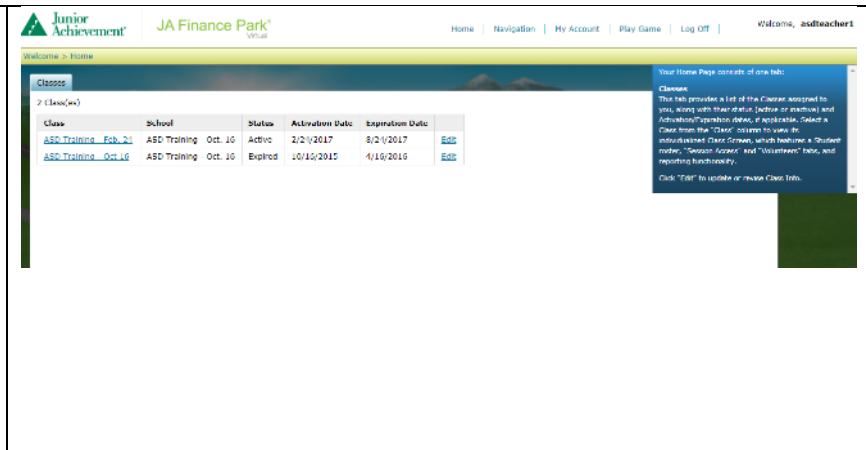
Junior Achievement® JA Finance Park® Virtual

Home | Navigation | My Account | Play Game | Log Off

Welcome, asdteacher1

Welcome > Home

Classes

2 Class(es)

| Class | School | Status | Activation Date | Expiration Date | |
|---|---|---|---|---|---|
| ASD Training Feb. 21 | ASD Training Oct. 16 | Active | 2/21/2017 | 8/21/2017 | Edit |
| ASD Training Oct 16 | ASD Training Oct. 16 | Expired | 10/16/2015 | 4/16/2016 | Edit |

Your Home Page consists of one tab:

Classes
This tab provides a list of the Classes assigned to you, along with their status (active or inactive) and Activation/Expiration dates, if applicable. Select a Class from the "Class" column to view its individualized Class Screen, which features a Student roster, "Session Access" and "Volunteers" tabs, and reporting functionality.

Click "Edit" to update or revise Class Info.